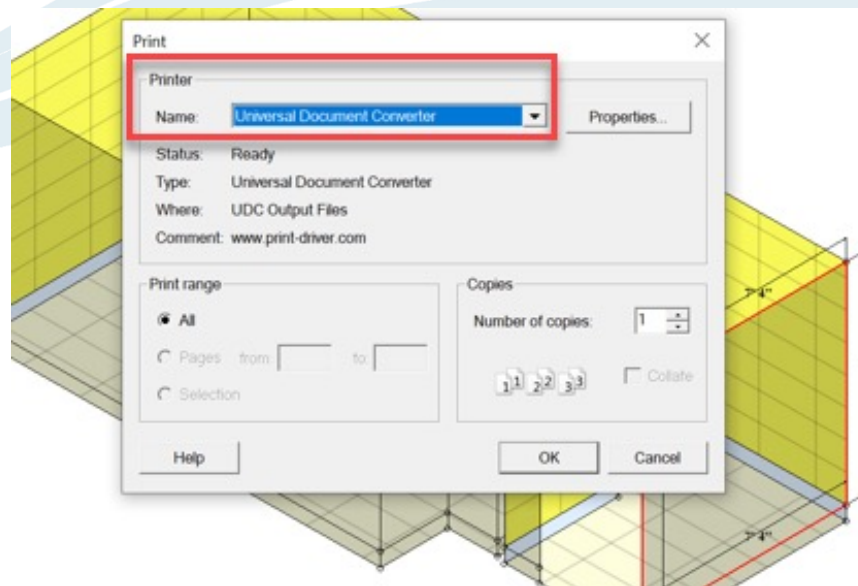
Print

Printer

Name: Universal Document Converter

Properties...

Status: Ready

Type: Universal Document Converter

Where: UDC Output Files

Comment: www.print-driver.com

Print range

All

Pages from: to:

Selection

Copies

Number of copies: 1

$1^1$ $2^2$ $3^3$

Collate

Help

OK

Cancel

7'4"

7'4"